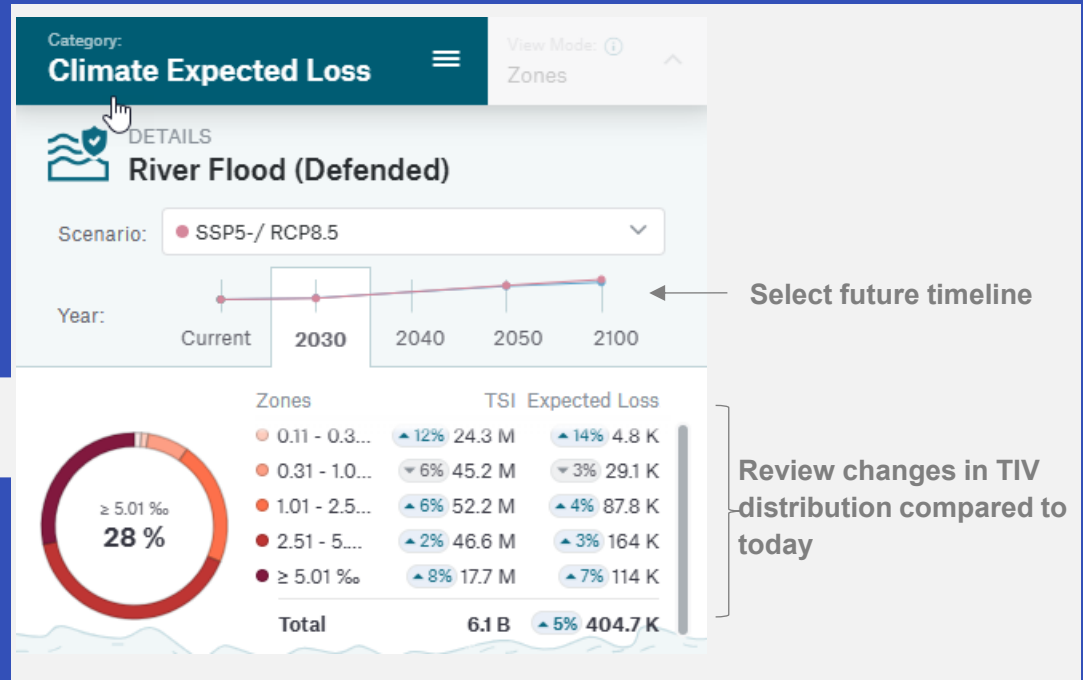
Category:
Climate Expected Loss

View Mode: ⓘ
Zones

DETAILS
River Flood (Defended)

Scenario: SSP5-/ RCP8.5

Year: Current 2030 2040 2050 2100

Select future timeline

| Zones | TSI | Expected Loss |
|---|---|---|
| 0.11 - 0.3... | ▲12% 24.3 M | ▲14% 4.8 K |
| 0.31 - 1.0... | ▼6% 45.2 M | ▼3% 29.1 K |
| 1.01 - 2.5... | ▲6% 52.2 M | ▲4% 87.8 K |
| 2.51 - 5.... | ▲2% 46.6 M | ▲3% 164 K |
| ≥ 5.01 ‰ | ▲8% 17.7 M | ▲7% 114 K |
| Total | 6.1 B | ▲5% 404.7 K |

≥ 5.01 ‰
28 %

Review changes in TIV distribution compared to today